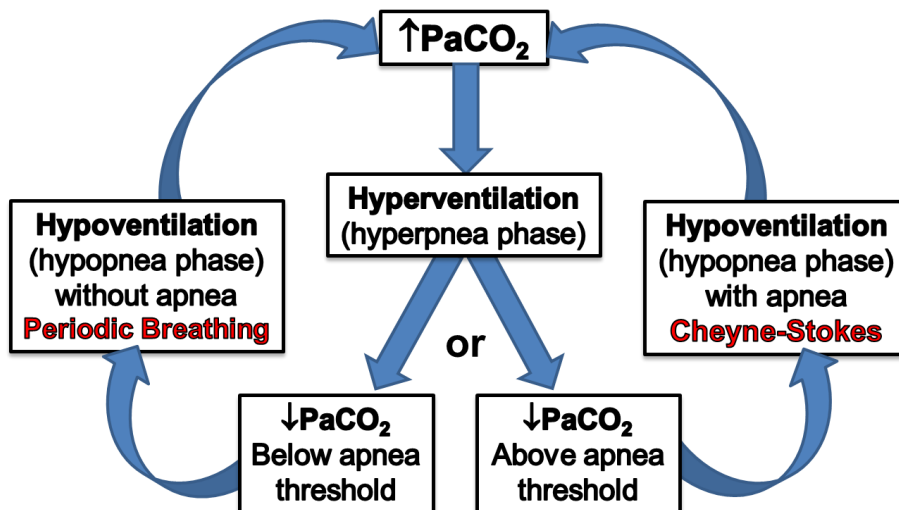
↑$PaCO_2$

Hyperventilation
(hyperpnea phase)

Hypoventilation
(hypopnea phase)
without apnea
Periodic Breathing

Hypoventilation
(hypopnea phase)
with apnea
Cheyne-Stokes

or

↓$PaCO_2$
Below apnea
threshold

↓$PaCO_2$
Above apnea
threshold